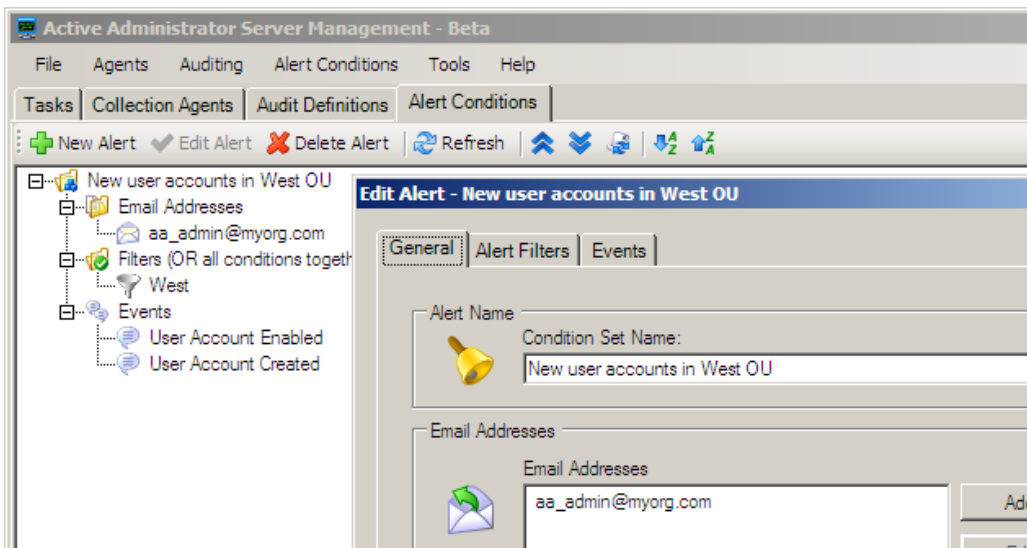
Active Administrator Server Management - Beta

File Agents Auditing Alert Conditions Tools Help

Tasks | Collection Agents | Audit Definitions | Alert Conditions

New Alert | Edit Alert | Delete Alert | Refresh

New user accounts in West OU
Email Addresses
aa_admin@myorg.com
Filters (OR all conditions togeth
West
Events
User Account Enabled
User Account Created

Edit Alert - New user accounts in West OU

General | Alert Filters | Events

Alert Name
Condition Set Name:
New user accounts in West OU

Email Addresses
Email Addresses
aa_admin@myorg.com
Ad